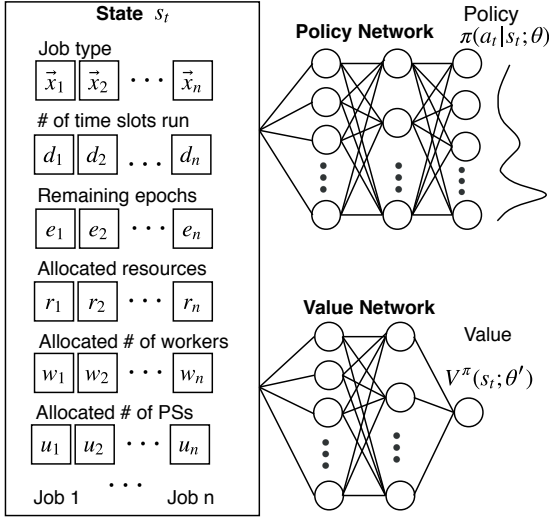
State $s_t$

Job type

$\vec{x}_1$ $\vec{x}_2$ $\cdots$ $\vec{x}_n$

# of time slots run

$d_1$ $d_2$ $\ldots$ $d_n$

Remaining epochs

$e_1$ $e_2$ $\cdots$ $e_n$

Allocated resources

$r_1$ $r_2$ $\cdots$ $r_n$

Allocated # of workers

$w_1$ $w_2$ $\cdots$ $w_n$

Allocated # of PSs

$u_1$ $u_2$ $\cdots$ $u_n$

Job 1 $\cdots$ Job n

Policy Network

Policy $\pi(a_t|s_t;\theta)$

Value Network

Value $V^{\pi}(s_t;\theta')$